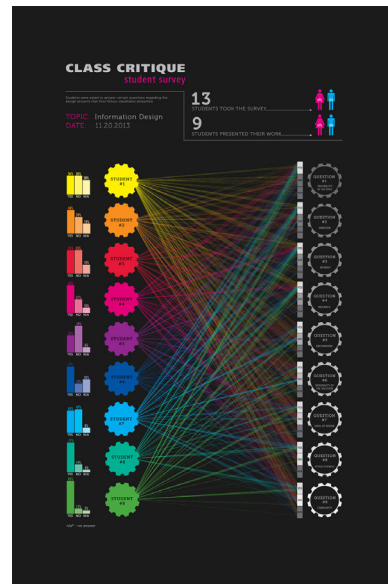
CLASS CRITIQUE
student survey

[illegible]

TOPIC: Information Design
DATE: 11.20.2013

13
STUDENTS TOOK THE SURVEY

9
STUDENTS PRESENTED THEIR WORK

STUDENT #1
STUDENT #2
STUDENT #3
STUDENT #4
STUDENT #5
STUDENT #6
STUDENT #7
STUDENT #8
STUDENT #9

YES NO N/A

QUESTION #1
QUESTION #2
QUESTION #3
QUESTION #4
QUESTION #5
QUESTION #6
QUESTION #7
QUESTION #8
QUESTION #9

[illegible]